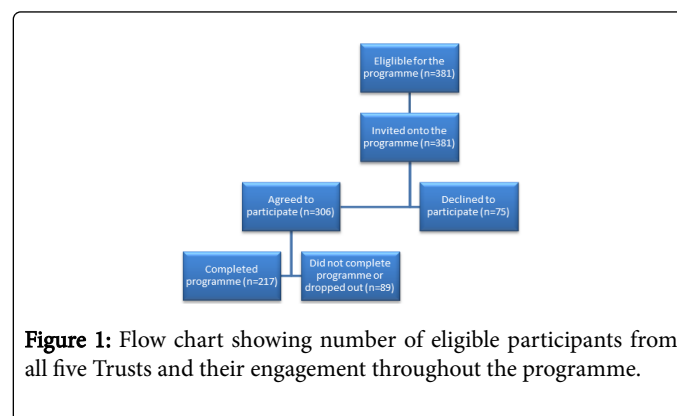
Eliglible for the programme (n=381)

Invited onto the programme (n=381)

Agreed to participate (n=306)

Declined to participate (n=75)

Completed programme (n=217)

Did not complete programme or dropped out (n=89)

Figure 1: Flow chart showing number of eligible participants from all five Trusts and their engagement throughout the programme.